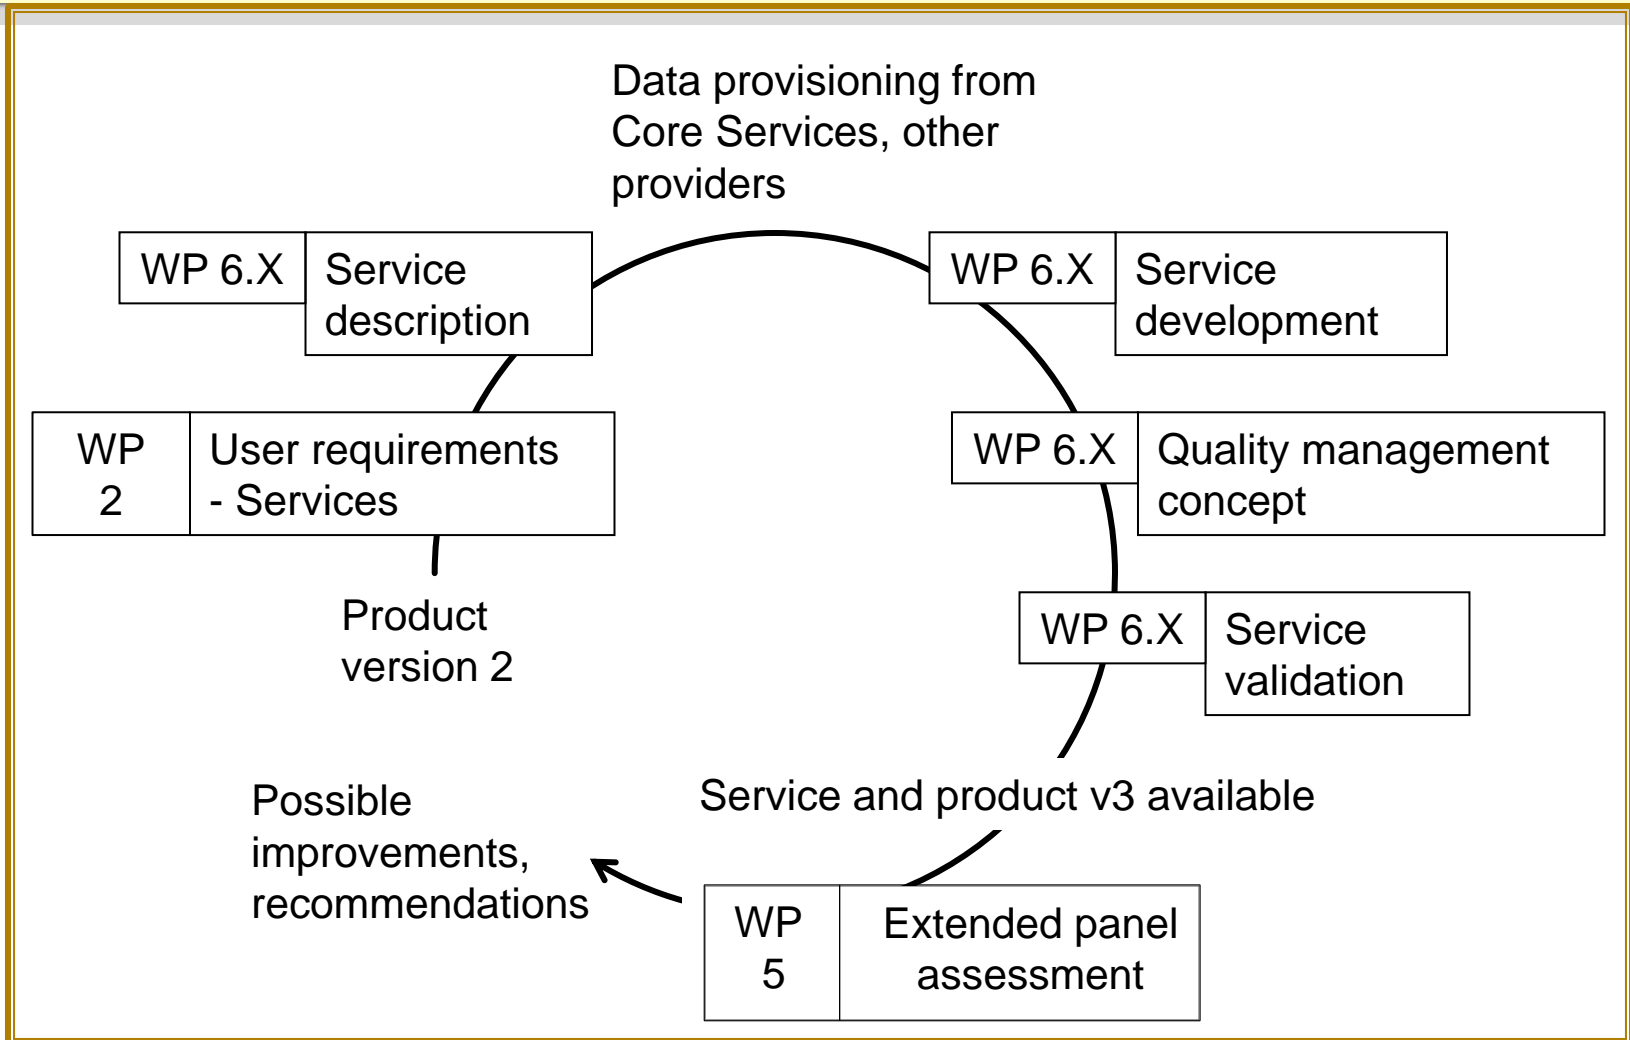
Data provisioning from Core Services, other providers

WP 6.X | Service description

WP 6.X | Service development

WP 2 | User requirements - Services

WP 6.X | Quality management concept

Product version 2

WP 6.X | Service validation

Service and product v3 available

Possible improvements, recommendations

WP 5 | Extended panel assessment